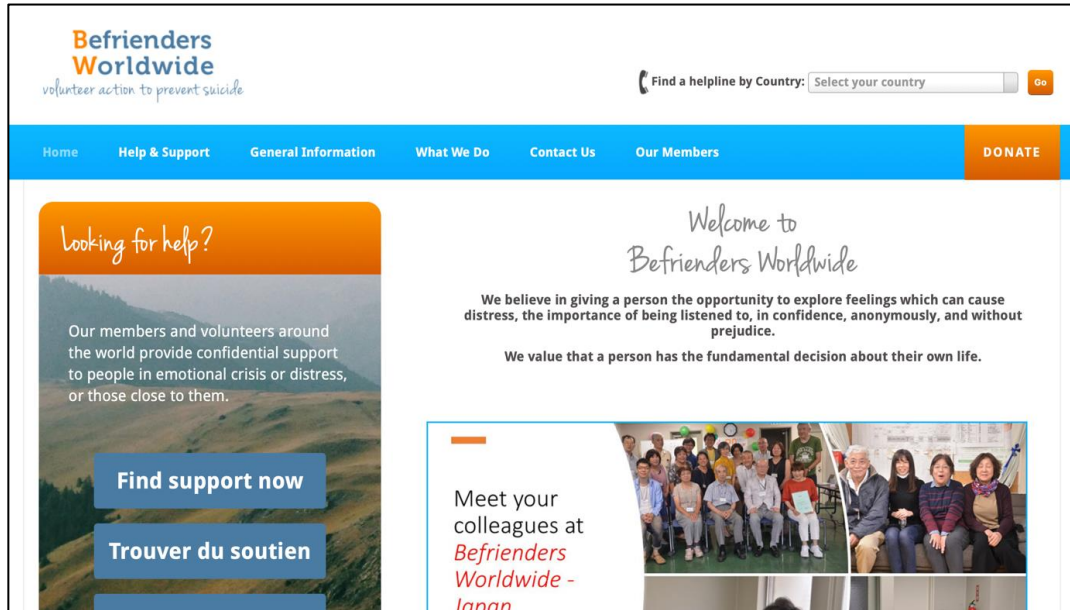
Befrienders Worldwide
volunteer action to prevent suicide

Find a helpline by Country: Select your country Go

Home Help & Support General Information What We Do Contact Us Our Members DONATE

Looking for help?

Our members and volunteers around the world provide confidential support to people in emotional crisis or distress, or those close to them.

Find support now

Trouver du soutien

Welcome to Befrienders Worldwide

We believe in giving a person the opportunity to explore feelings which can cause distress, the importance of being listened to, in confidence, anonymously, and without prejudice.

We value that a person has the fundamental decision about their own life.

Meet your colleagues at Befrienders Worldwide - Japan